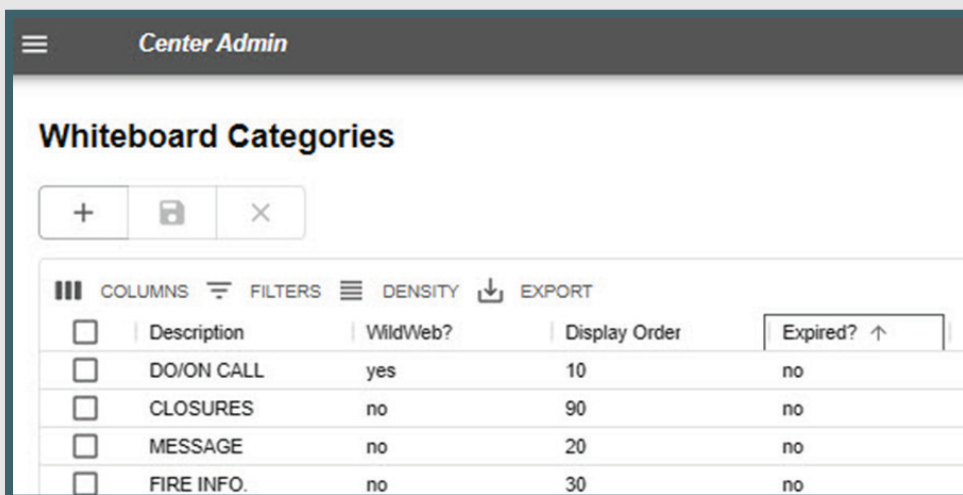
Center Admin

Whiteboard Categories

+ ×

COLUMNS FILTERS DENSITY EXPORT

| | Description | WildWeb? | Display Order | Expired? ↑ |
|---|---|---|---|---|
| | DO/ON CALL | yes | 10 | no |
| | CLOSURES | no | 90 | no |
| | MESSAGE | no | 20 | no |
| | FIRE INFO. | no | 30 | no |